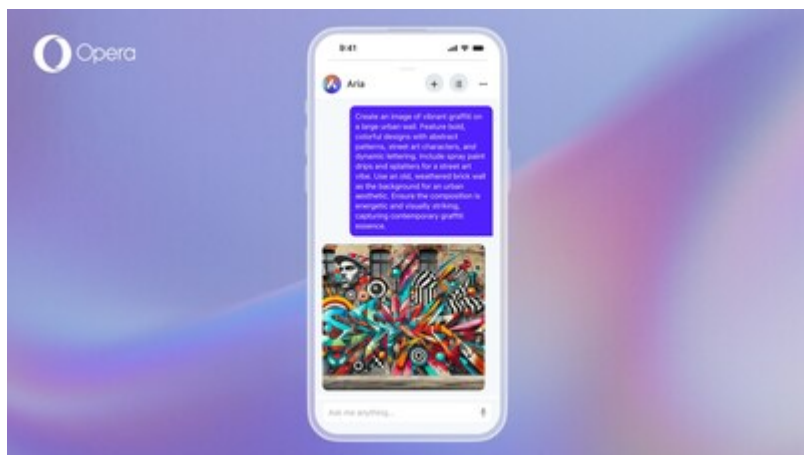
Opera

9:41

Aria

Create an image of vibrant graffiti on a large urban wall. Feature bold, colorful designs with abstract patterns, street art characters, and dynamic lettering. Include spray paint drips and splatters for a street art vibe. Use an old, weathered brick wall as the background for an urban aesthetic. Ensure the composition is energetic and visually striking, capturing contemporary graffiti essence.

Ask me anything...